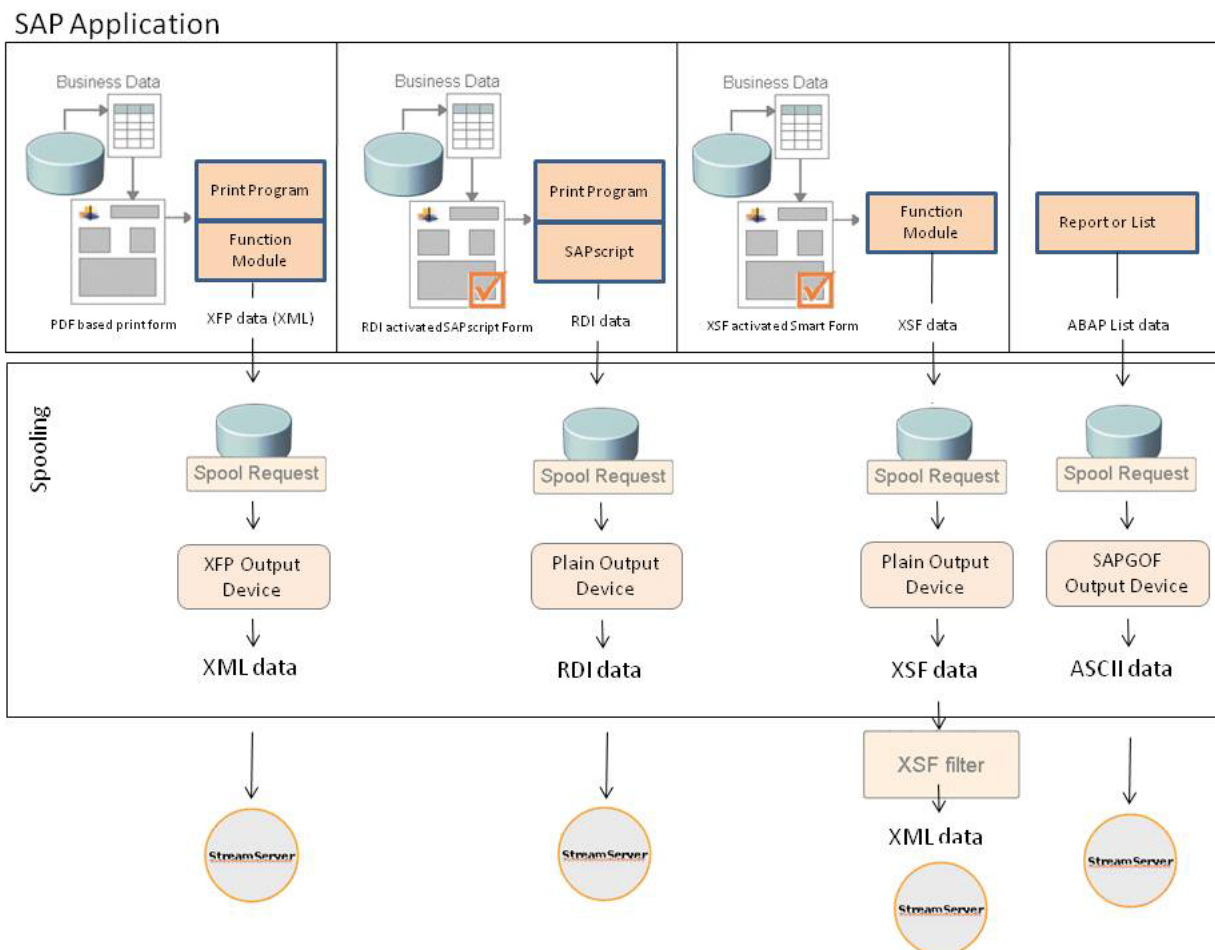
SAP Application

Business Data

Print Program

Function Module

PDF based print form

XFP data (XML)

Business Data

Print Program

SAPscript

RDI activated SAPscript Form

RDI data

Business Data

Function Module

XSF activated Smart Form

XSF data

Report or List

ABAP List data

Spooling

Spool Request

XFP Output Device

XML data

Spool Request

Plain Output Device

RDI data

Spool Request

Plain Output Device

XSF data

Spool Request

SAPGOF Output Device

ASCII data

StreamServer

StreamServer

XSF filter

XML data

StreamServer

StreamServer